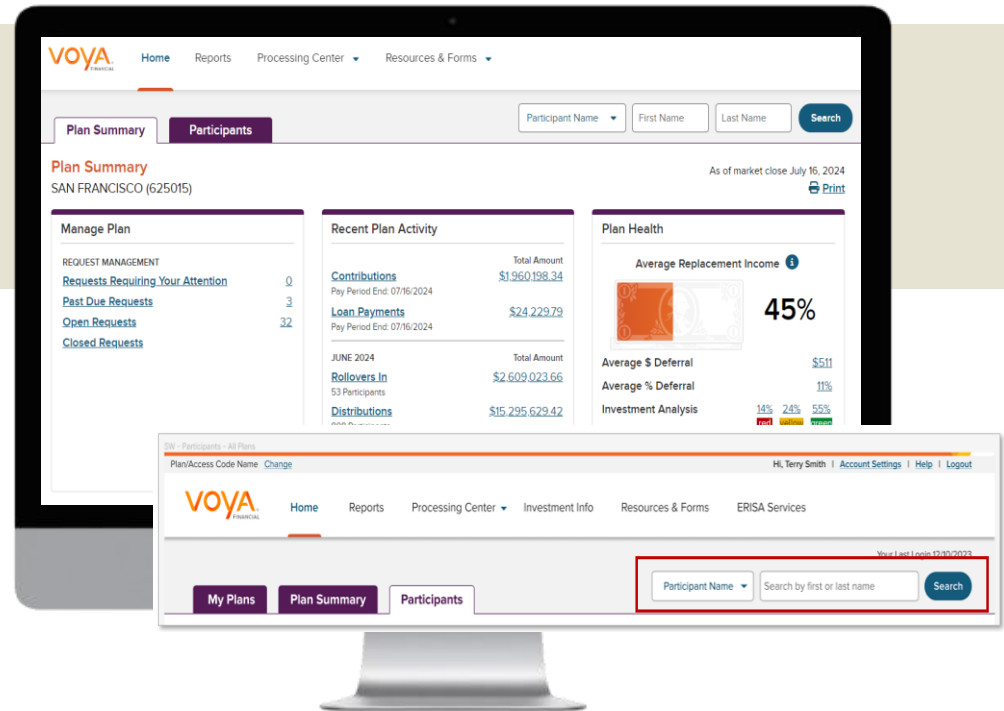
VOYA FINANCIAL

Home Reports Processing Center Resources & Forms

Participant Name First Name Last Name Search

Plan Summary Participants

Plan Summary
SAN FRANCISCO (625015)

As of market close July 16, 2024
Print

Manage Plan

REQUEST MANAGEMENT
Requests Requiring Your Attention 0
Past Due Requests 3
Open Requests 32
Closed Requests

Recent Plan Activity

Total Amount
Contributions $1,960,198.34
Pay Period End: 07/16/2024
Loan Payments $24,229.79
Pay Period End: 07/16/2024

JUNE 2024 Total Amount
Rollovers In $2,609,023.66
53 Participants
Distributions $15,295,629.42
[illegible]

Plan Health

Average Replacement Income
45%
Average $ Deferral $511
Average % Deferral 11%
Investment Analysis 14% 24% 55%
red yellow green

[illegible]

Plan/Access Code Name Change

Hi, Terry Smith | Account Settings | Help | Logout

VOYA FINANCIAL

Home Reports Processing Center Investment Info Resources & Forms ERISA Services

Your Last Login 12/10/2023

My Plans Plan Summary Participants

Participant Name Search by first or last name Search